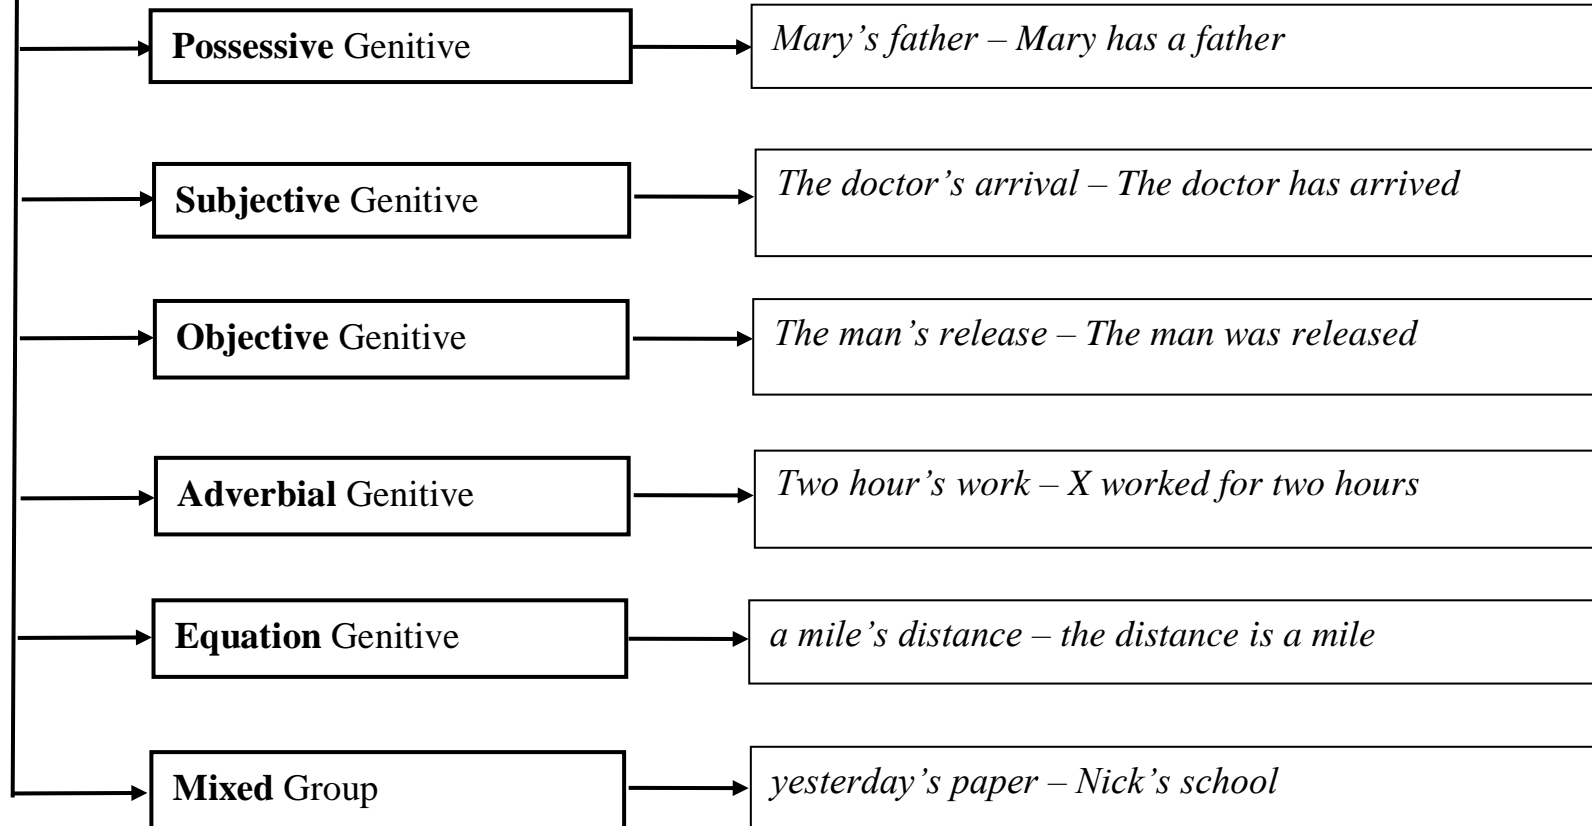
**Possessive** Genitive

*Mary’s father – Mary has a father*

**Subjective** Genitive

*The doctor’s arrival – The doctor has arrived*

**Objective** Genitive

*The man’s release – The man was released*

**Adverbial** Genitive

*Two hour’s work – X worked for two hours*

**Equation** Genitive

*a mile’s distance – the distance is a mile*

**Mixed** Group

*yesterday’s paper – Nick’s school*